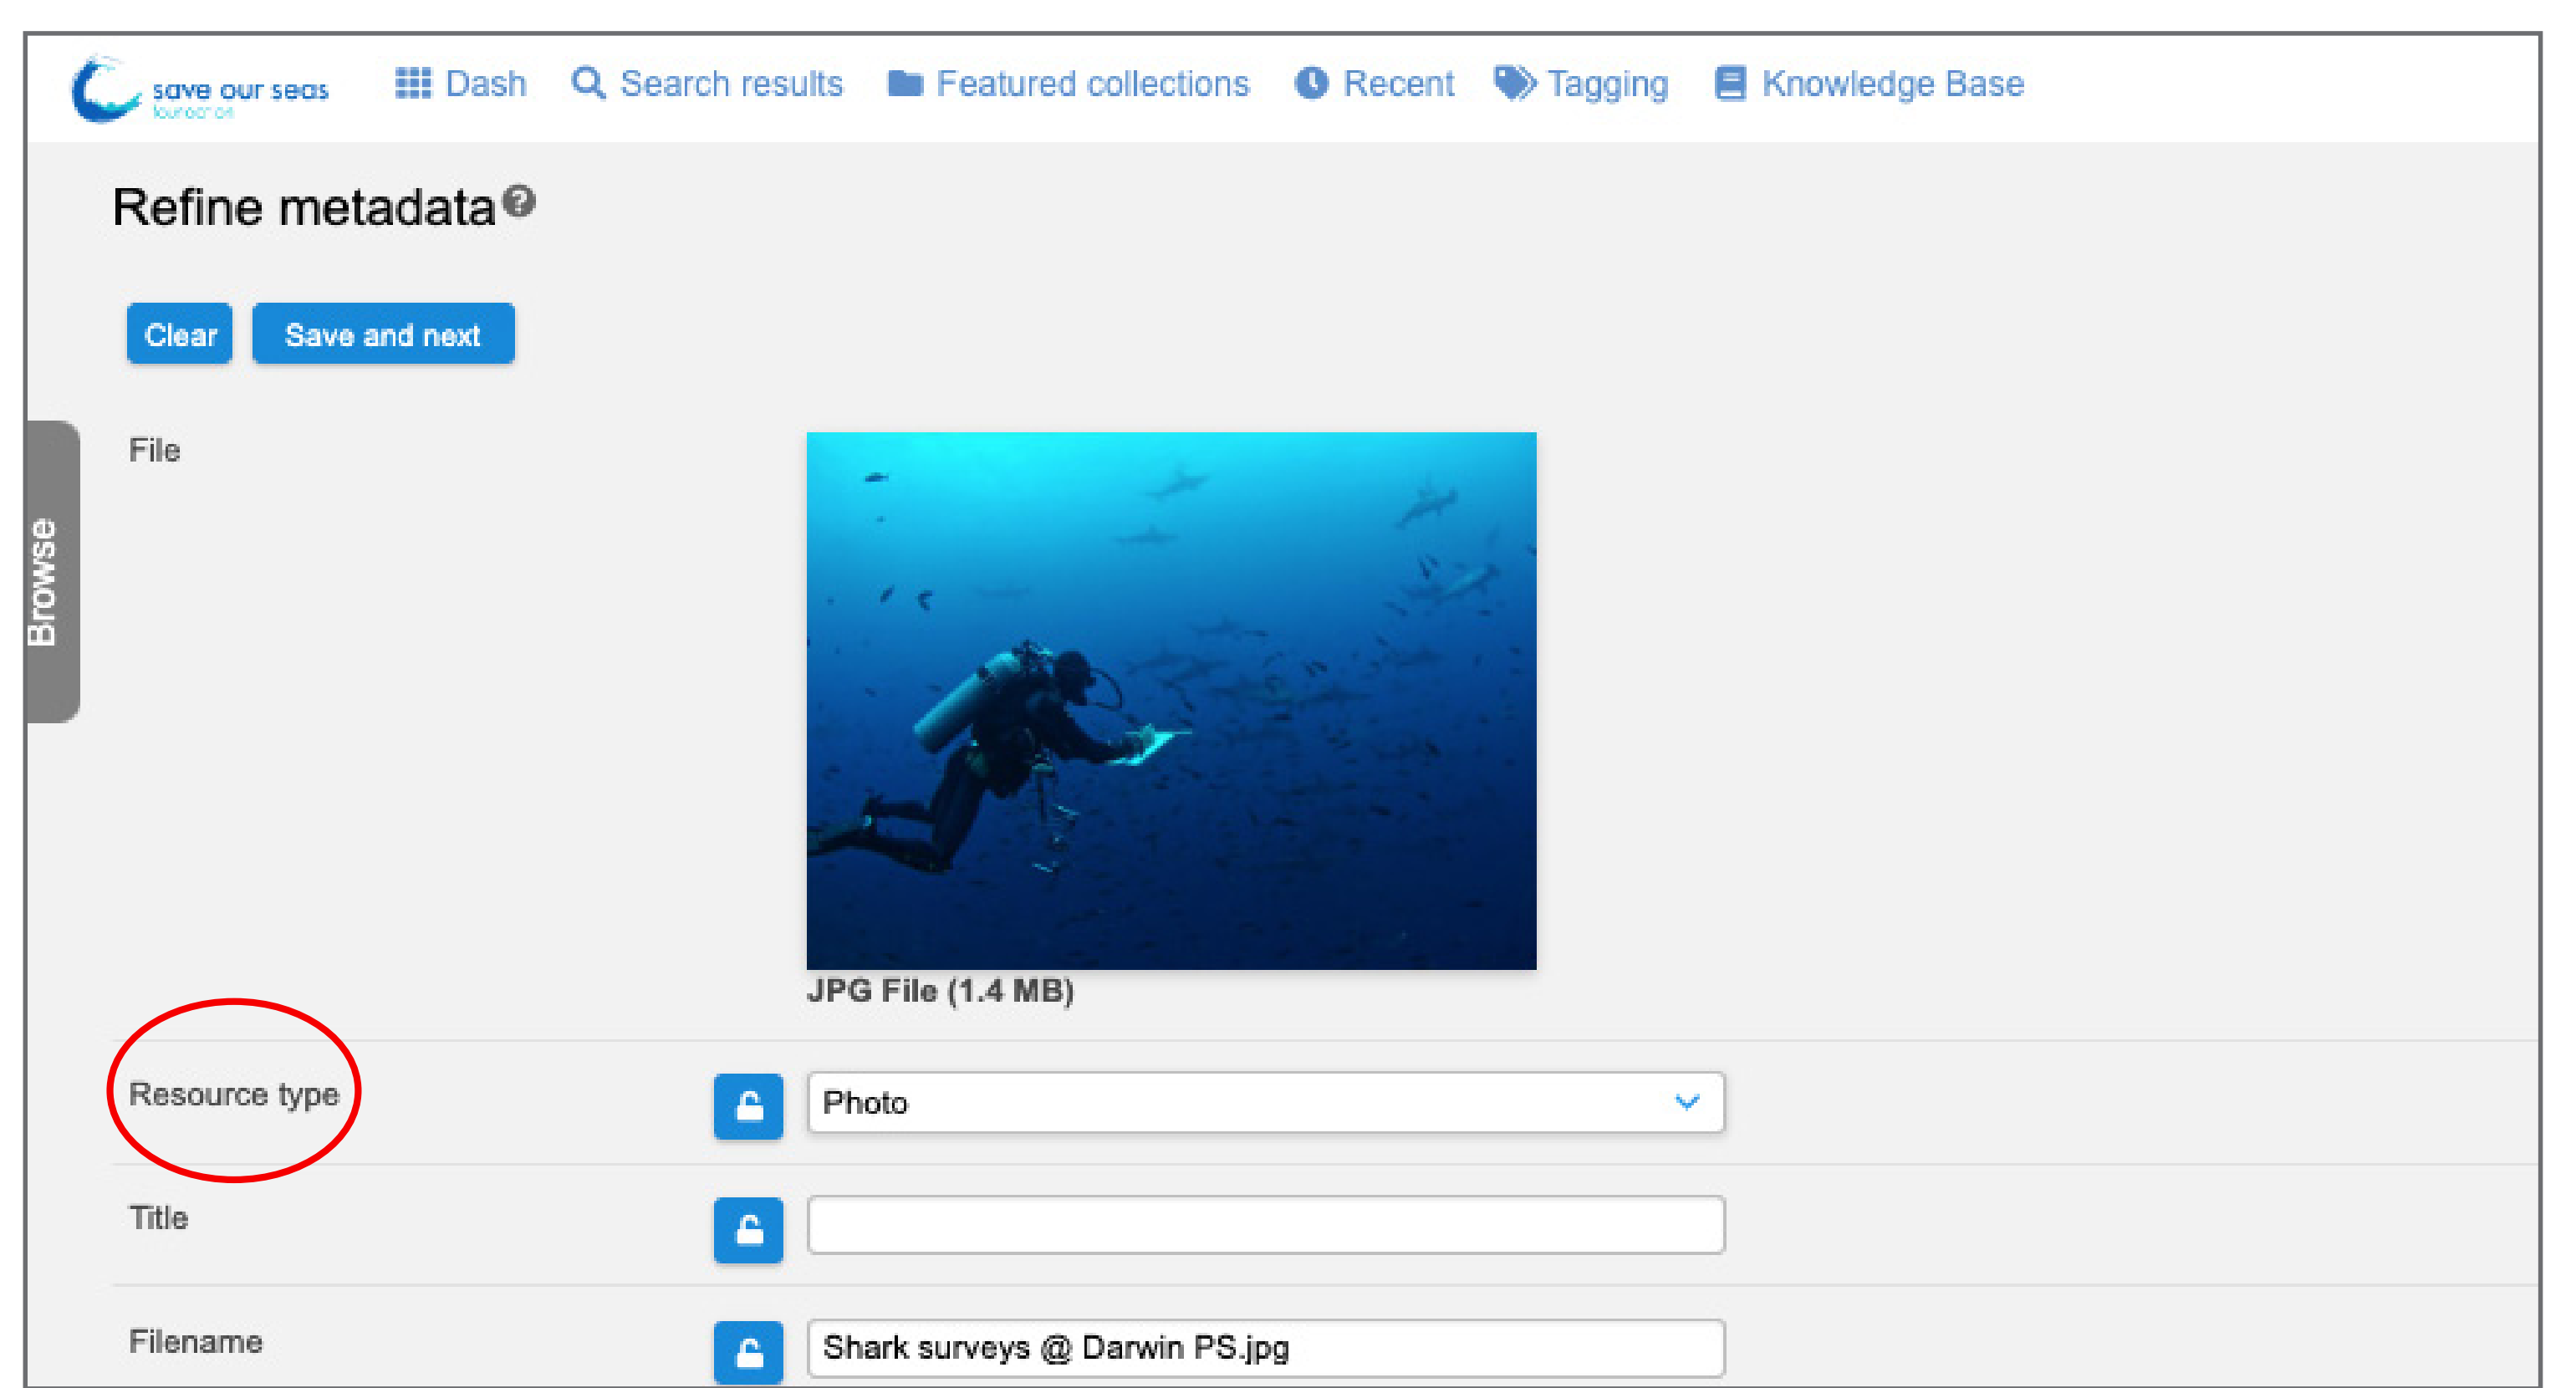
save our seas foundation

Dash  Search results  Featured collections  Recent  Tagging  Knowledge Base

Refine metadata

Clear  Save and next

Browse

File

JPG File (1.4 MB)

Resource type  Photo

Title

Filename  Shark surveys @ Darwin PS.jpg